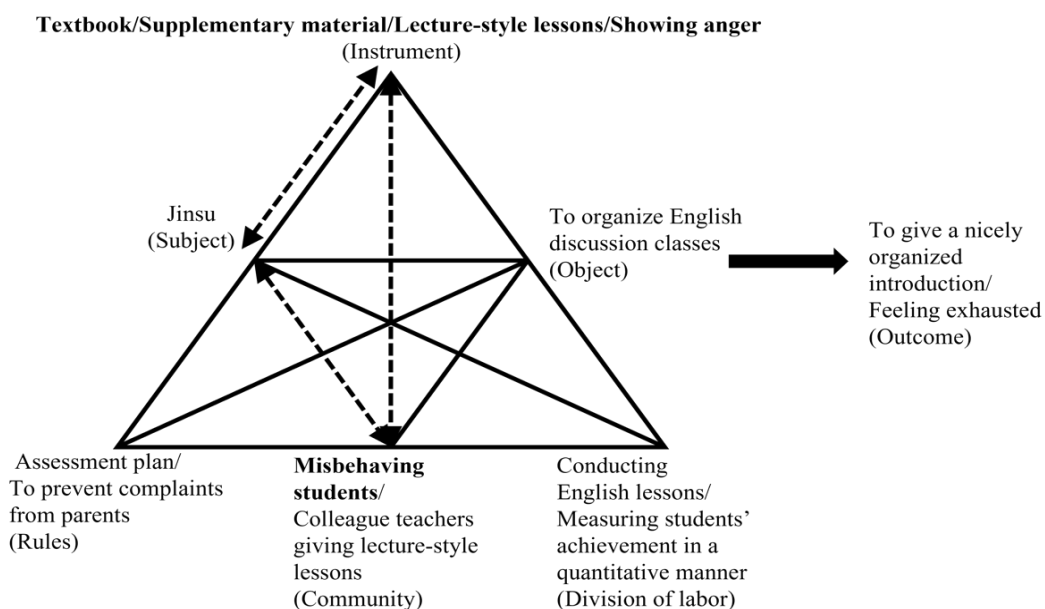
Textbook/Supplementary material/Lecture-style lessons/Showing anger
(Instrument)

Jinsu
(Subject)

To organize English discussion classes
(Object)

To give a nicely organized introduction/
Feeling exhausted
(Outcome)

Assessment plan/
To prevent complaints from parents
(Rules)

Misbehaving students/
Colleague teachers giving lecture-style lessons
(Community)

Conducting English lessons/
Measuring students' achievement in a quantitative manner
(Division of labor)